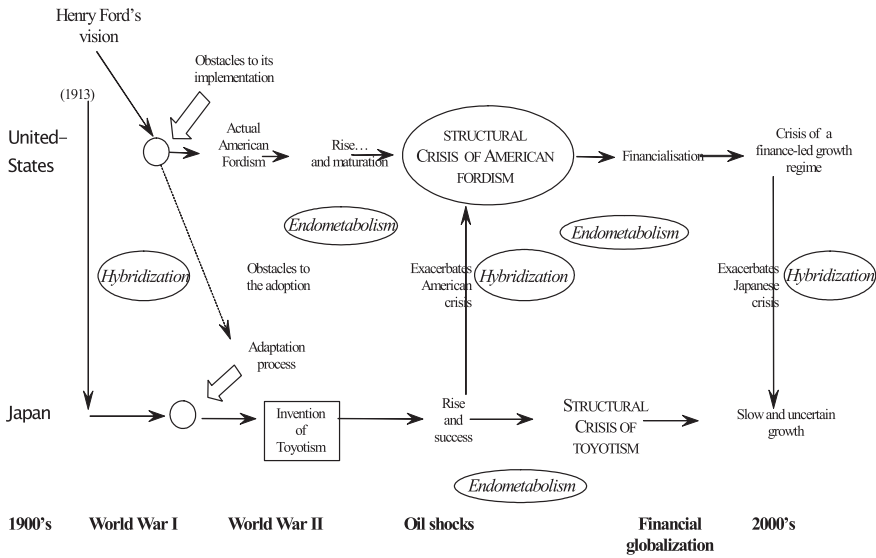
Henry Ford's vision

Obstacles to its implementation

(1913)

United-States

Actual American Fordism

Rise… and maturation

STRUCTURAL CRISIS OF AMERICAN FORDISM

Financialisation

Crisis of a finance-led growth regime

Endometabolism

Endometabolism

Hybridization

Obstacles to the adoption

Exacerbates American crisis

Hybridization

Exacerbates Japanese crisis

Hybridization

Adaptation process

Japan

Invention of Toyotism

Rise and success

STRUCTURAL CRISIS OF TOYOTISM

Slow and uncertain growth

Endometabolism

1900's

World War I

World War II

Oil shocks

Financial globalization

2000's